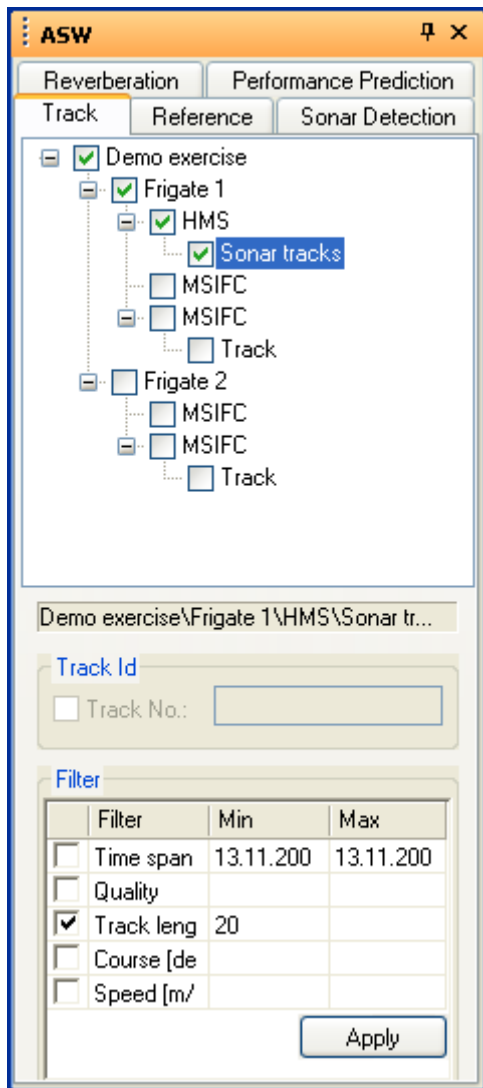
ASW

Reverberation | Performance Prediction
Track | Reference | Sonar Detection

Demo exercise
Frigate 1
HMS
Sonar tracks
MSIFC
MSIFC
Track
Frigate 2
MSIFC
MSIFC
Track

Demo exercise\Frigate 1\HMS\Sonar tr...

Track Id
Track No.:

Filter

| | Filter | Min | Max |
|---|---|---|---|
| | Time span | 13.11.200 | 13.11.200 |
| | Quality | | |
| ✔ | Track leng | 20 | |
| | Course [de | | |
| | Speed [m/ | | |

Apply